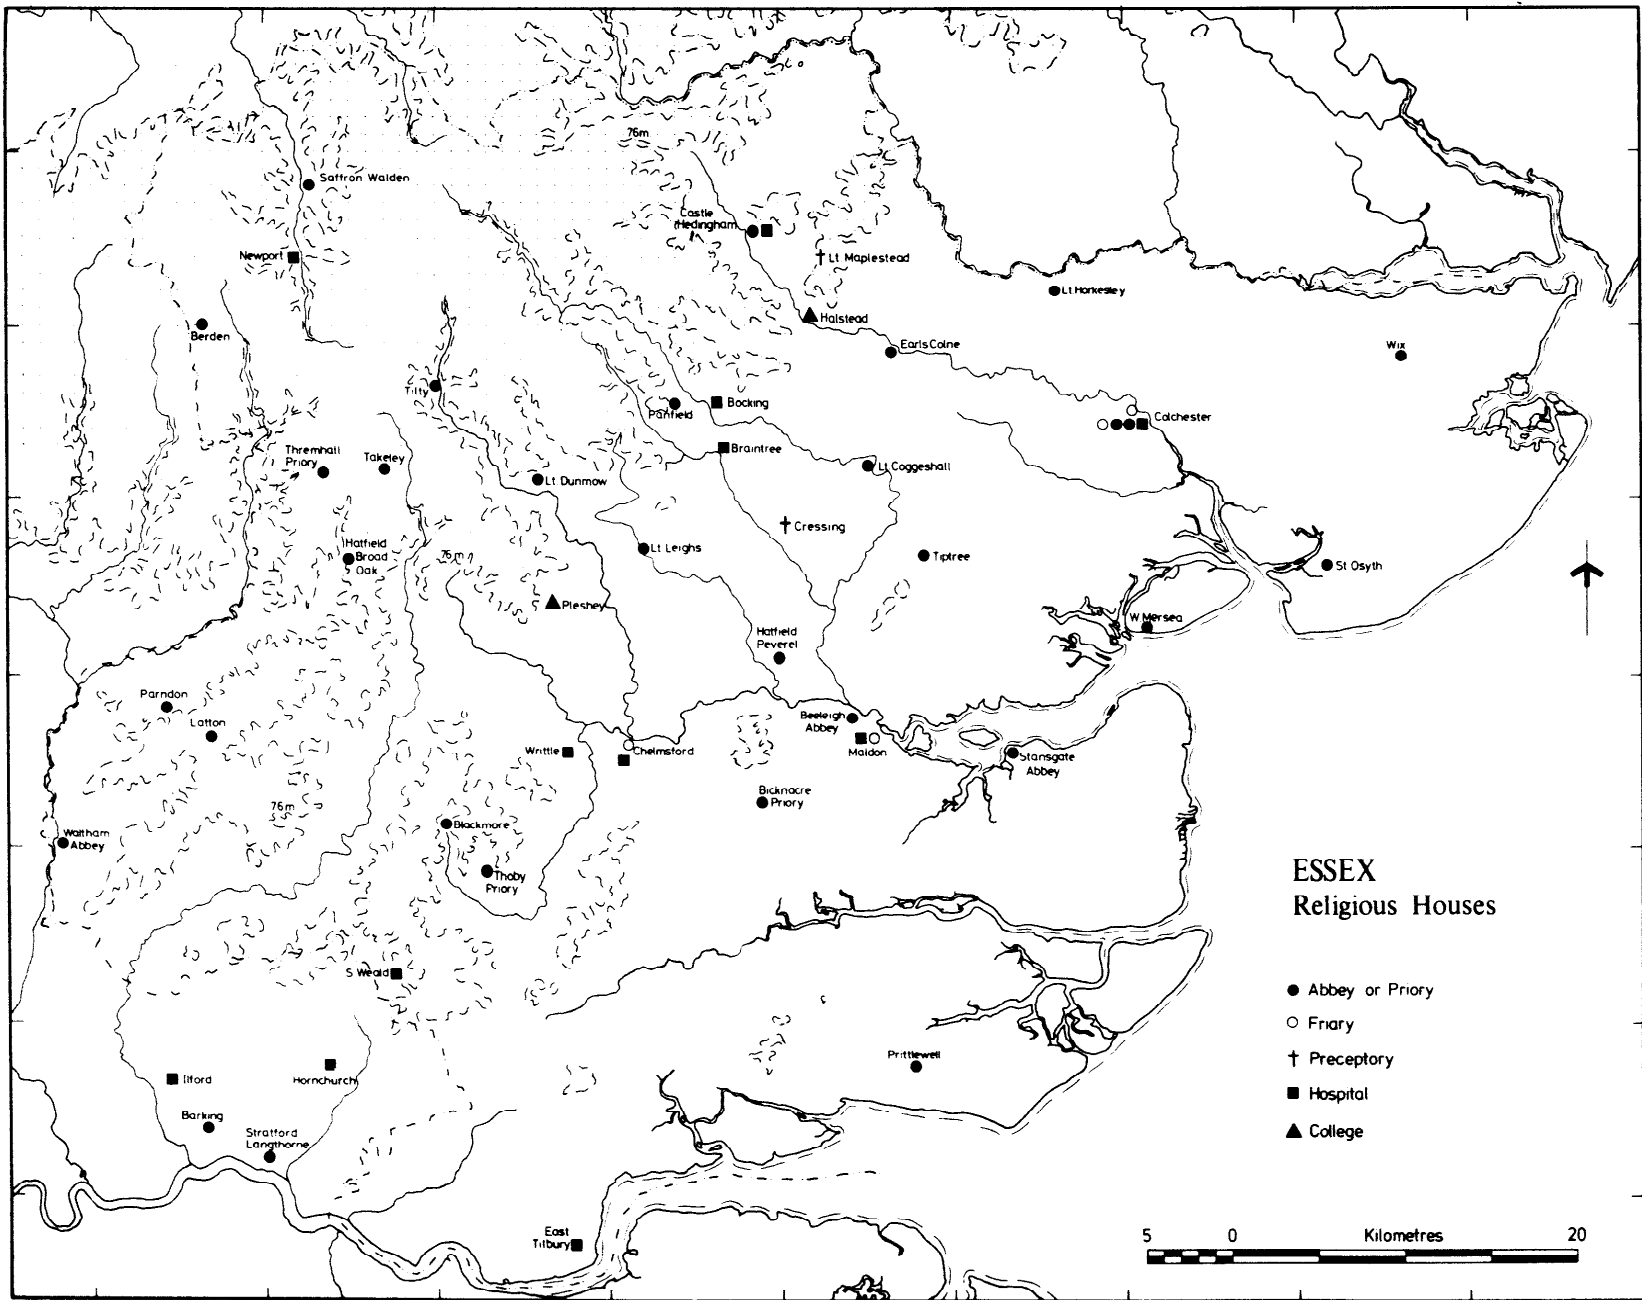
76m

Saffron Walden

Castle Hedingham

Newport

Lt Maplestead

Lt Horkesley

Halstead

Berden

Earls Colne

Wix

Tilty

Panfield

Bocking

Colchester

Thremhall Priory

Takeley

Braintree

Lt Coggeshall

Lt Dunmow

Cressing

Hatfield Broad Oak

76m

Lt Leighs

Tiptree

St Osyth

Pleshey

W Mersea

Hatfield Peverel

Parndon

Beeleigh Abbey

Latton

Maldon

Writtle

Chelmsford

Stansgate Abbey

Bicknacre Priory

76m

Waltham Abbey

Blackmore

Thoby Priory

ESSEX
Religious Houses

S Weald

Abbey or Priory
Friary
Preceptory
Hospital
College

Prittlewell

Ilford

Hornchurch

Barking

Stratford Langthorne

East Tilbury

5 0 Kilometres 20